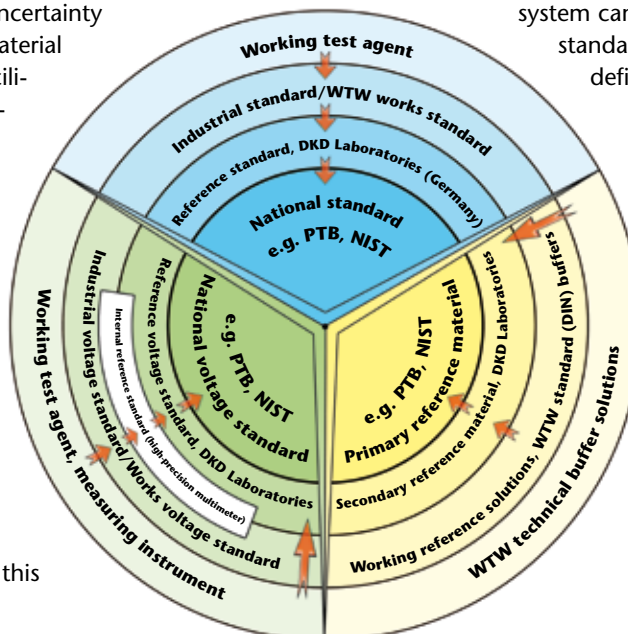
ncertainty
aterial
tili-
-

system car
standa
defi

Working test agent
Industrial standard/WTW works standard
Reference standard, DKD Laboratories (Germany)
National standard
e.g. PTB, NIST

Working test agent, measuring instrument
Industrial voltage standard/Works voltage standard
Internal reference standard (high-precision multimeter)
Reference voltage standard, DKD Laboratories
National voltage standard
e.g. PTB, NIST

WTW technical buffer solutions
Working reference solutions, WTW standard (DIN) buffers
Secondary reference material, DKD Laboratories
Primary reference material
e.g. PTB, NIST

this